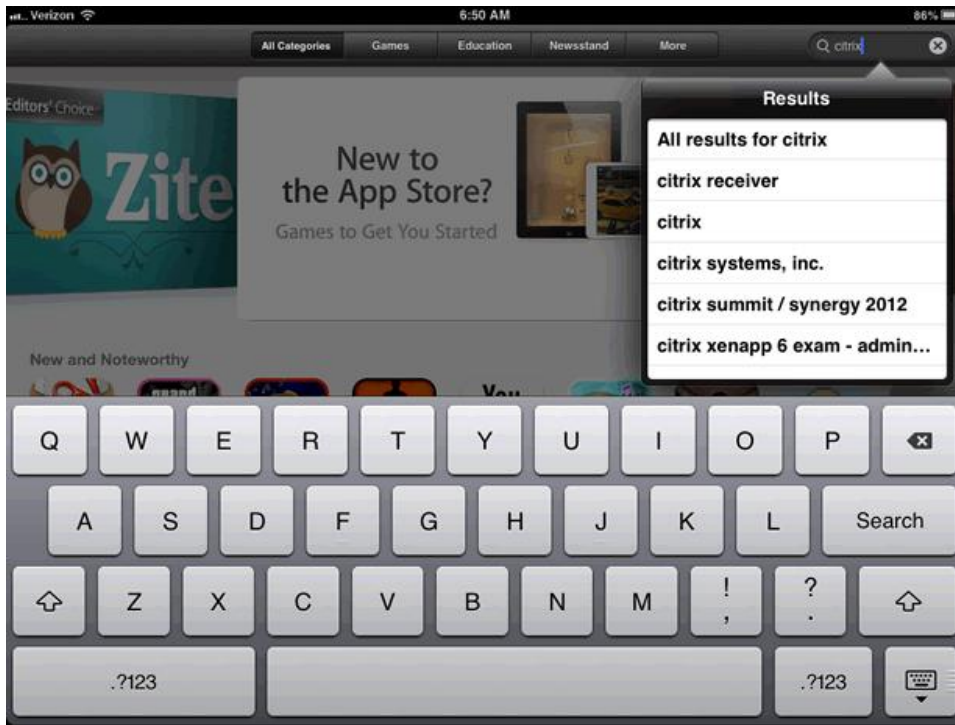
Verizon
6:50 AM
86%

All Categories
Games
Education
Newsstand
More
citrix

Results
All results for citrix
citrix receiver
citrix
citrix systems, inc.
citrix summit / synergy 2012
citrix xenapp 6 exam - admin...

Editors' Choice
Zite
New to the App Store?
Games to Get You Started
New and Noteworthy
You

Q W E R T Y U I O P
A S D F G H J K L Search
Z X C V B N M ! , ? .
.?123
.?123